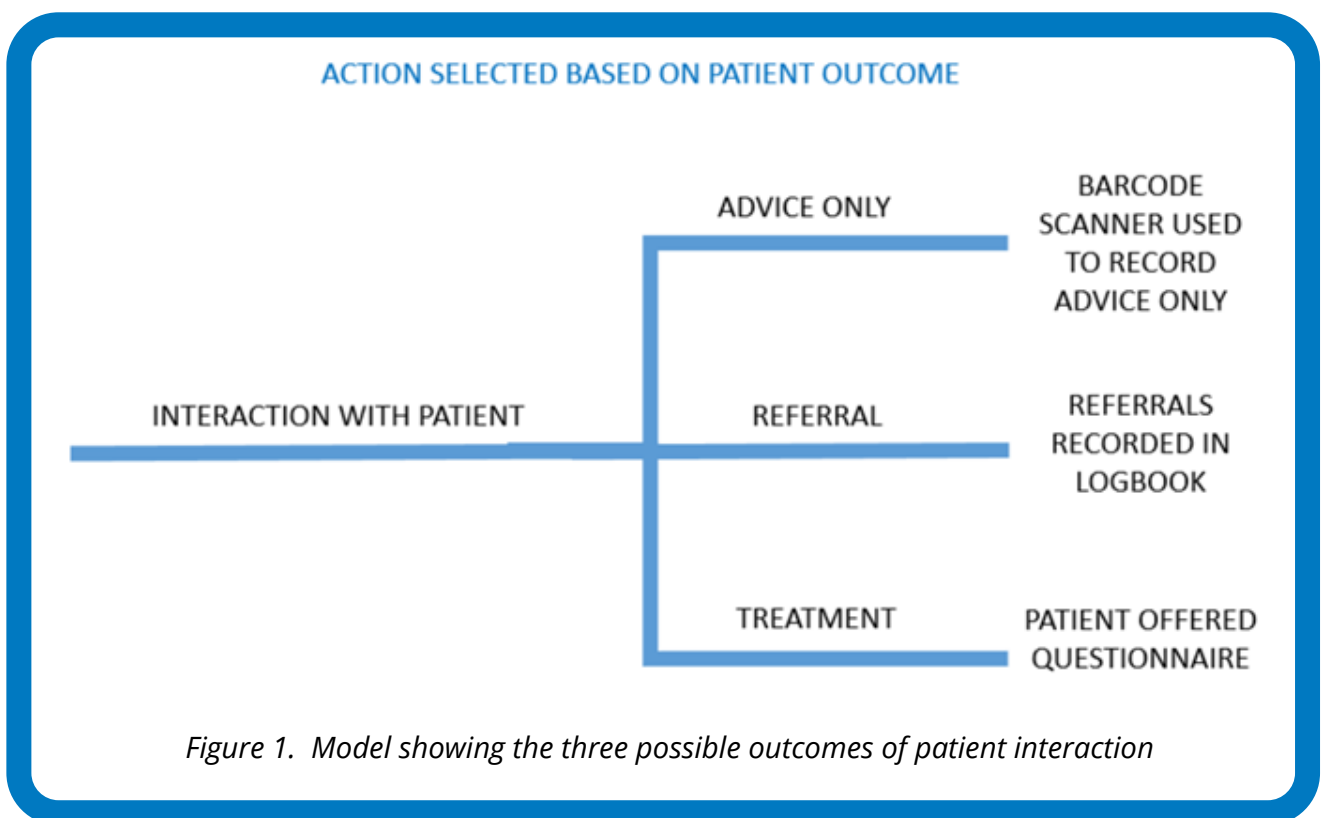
ACTION SELECTED BASED ON PATIENT OUTCOME

ADVICE ONLY

BARCODE SCANNER USED TO RECORD ADVICE ONLY

INTERACTION WITH PATIENT

REFERRAL

REFERRALS RECORDED IN LOGBOOK

TREATMENT

PATIENT OFFERED QUESTIONNAIRE

*Figure 1. Model showing the three possible outcomes of patient interaction*